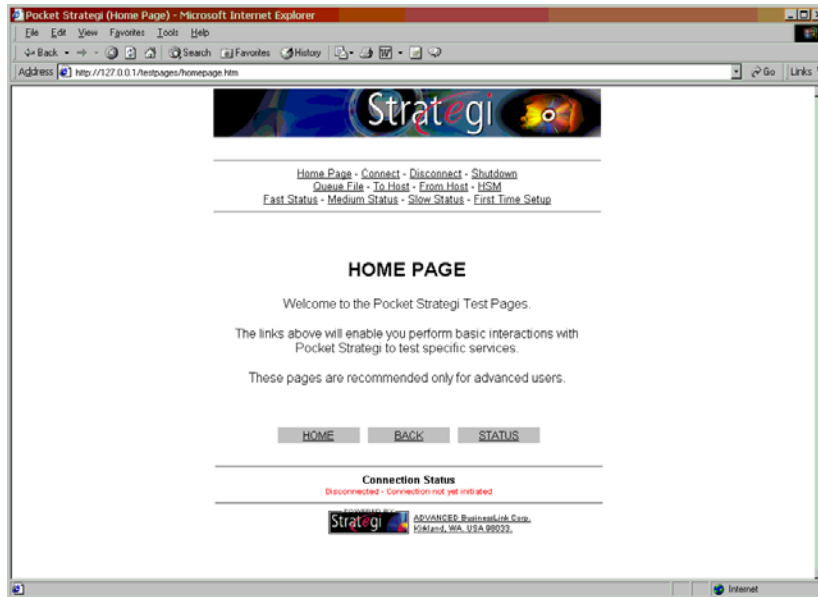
Pocket Strategi (Home Page) - Microsoft Internet Explorer

File Edit View Favorites Tools Help

Back Search Favorites History

Address http://127.0.0.1/testpages/homepage.htm Go Links

Strategi

Home Page - Connect - Disconnect - Shutdown
Queue File - To Host - From Host - HSM
Fast Status - Medium Status - Slow Status - First Time Setup

HOME PAGE

Welcome to the Pocket Strategi Test Pages.

The links above will enable you perform basic interactions with Pocket Strategi to test specific services.

These pages are recommended only for advanced users.

HOME BACK STATUS

Connection Status
Disconnected - Connection not yet initiated

POWERED BY
Strategi
ADVANCED BusinessLink Corp.
Kirkland, WA. USA 98033.

Internet